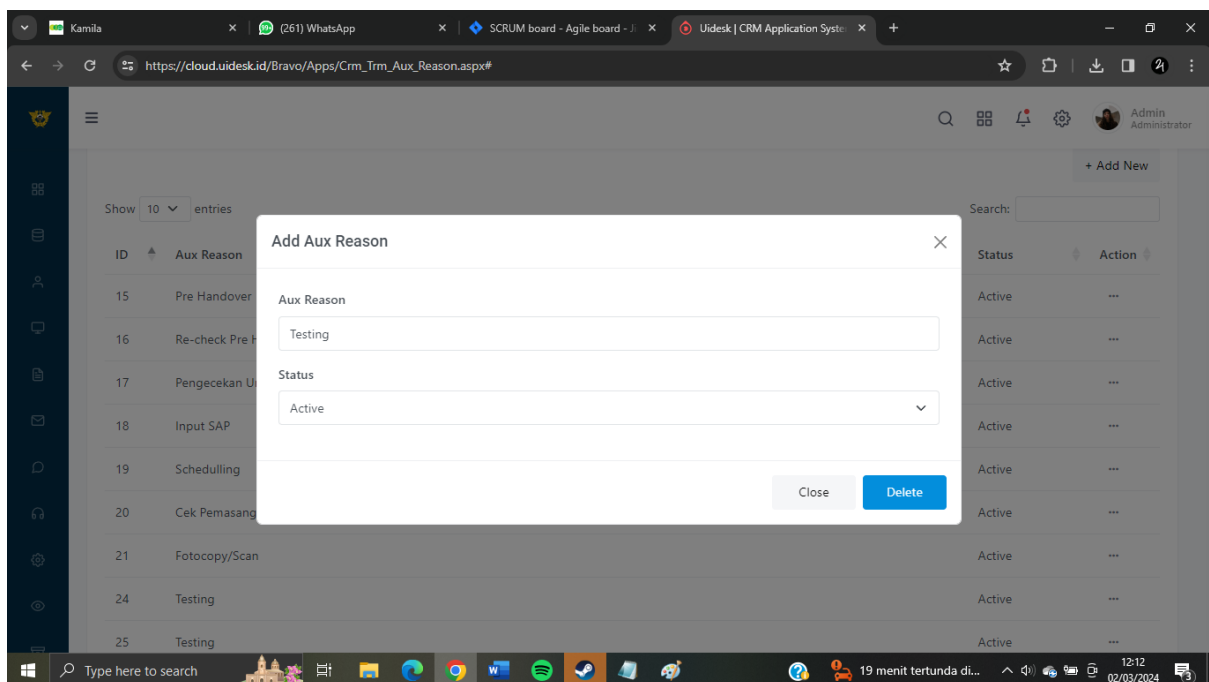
Kamila
(261) WhatsApp
SCRUM board - Agile board - J
Uidesk | CRM Application Syste
https://cloud.uidesk.id/Bravo/Apps/Crm_Trm_Aux_Reason.aspx#

Admin
Administrator

+ Add New

Show 10 entries
Search:

| ID | Aux Reason | Status | Action |
|---|---|---|---|
| 15 | Pre Handover | Active | ··· |
| 16 | Re-check Pre H | Active | ··· |
| 17 | Pengecekan U | Active | ··· |
| 18 | Input SAP | Active | ··· |
| 19 | Schedulling | Active | ··· |
| 20 | Cek Pemasang | Active | ··· |
| 21 | Fotocopy/Scan | Active | ··· |
| 24 | Testing | Active | ··· |
| 25 | Testing | Active | ··· |

Add Aux Reason

Aux Reason
Testing
Status
Active

Close
Delete

Type here to search
19 menit tertunda di...
12:12
02/03/2024